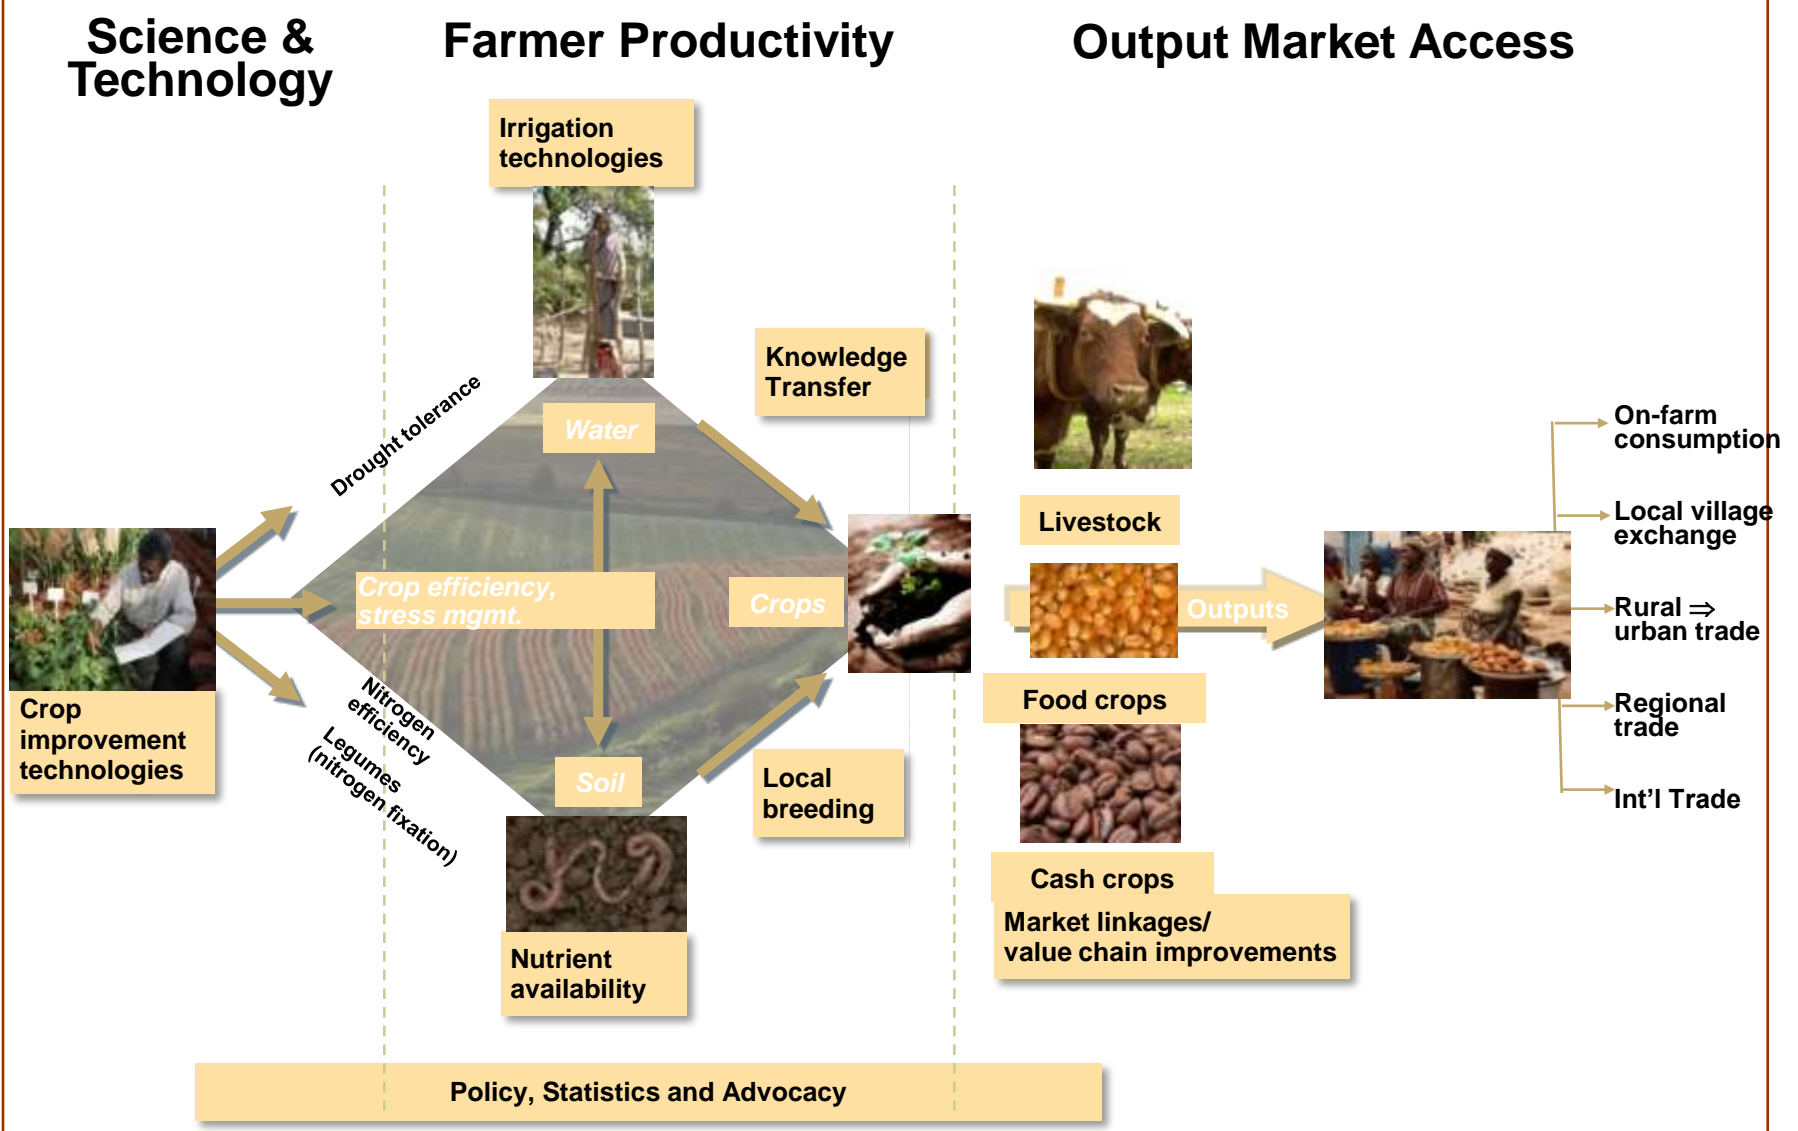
Science & Technology

Farmer Productivity

Output Market Access

Irrigation technologies

Knowledge Transfer

Drought tolerance

Water

Crop efficiency, stress mgmt.

Crops

Crop improvement technologies

Nitrogen efficiency

Legumes (nitrogen fixation)

Soil

Local breeding

Nutrient availability

Livestock

Outputs

Food crops

Cash crops

Market linkages/ value chain improvements

On-farm consumption

Local village exchange

Rural ⇒ urban trade

Regional trade

Int'l Trade

Policy, Statistics and Advocacy